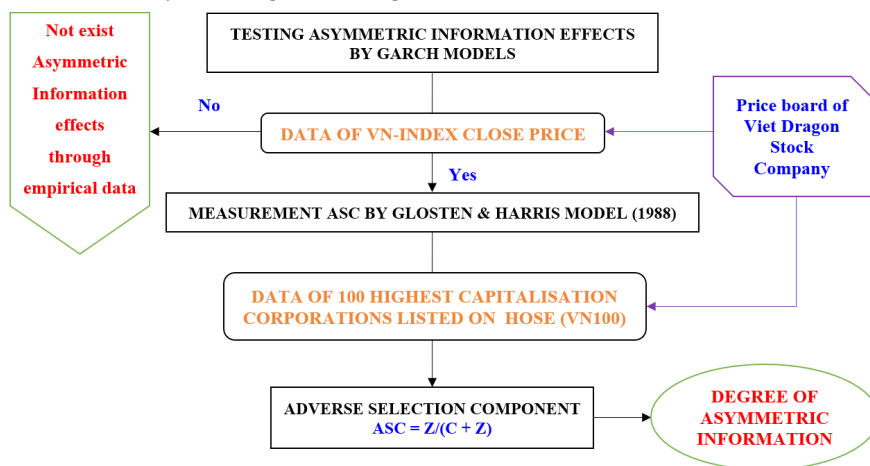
TESTING ASYMMETRIC INFORMATION EFFECTS BY GARCH MODELS

Not exist Asymmetric Information effects through empirical data

No

DATA OF VN-INDEX CLOSE PRICE

Price board of Viet Dragon Stock Company

Yes

MEASUREMENT ASC BY GLOSTEN & HARRIS MODEL (1988)

DATA OF 100 HIGHEST CAPITALISATION CORPORATIONS LISTED ON HOSE (VN100)

ADVERSE SELECTION COMPONENT
ASC = Z/(C + Z)

DEGREE OF ASYMMETRIC INFORMATION